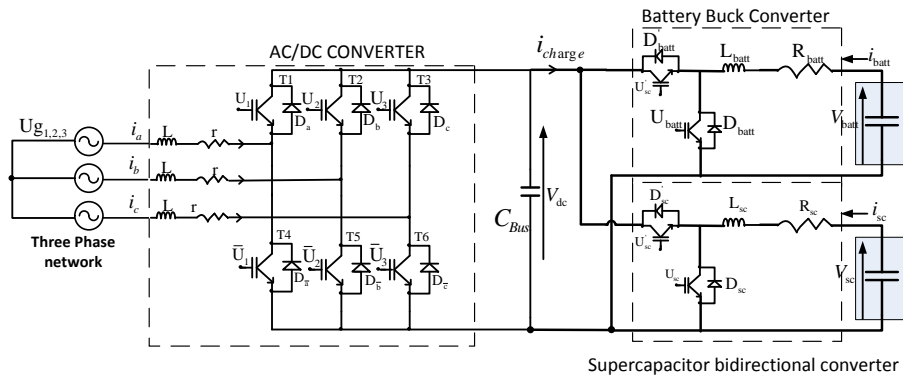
Battery Buck Converter

AC/DC CONVERTER

$i_{charge}$

$Ug_{1,2,3}$

$i_a$ L r

$i_b$ L r

$i_c$ L r

Three Phase network

T1 T2 T3

$U_1$ $D_a$ $U_2$ $D_b$ $U_3$ $D_c$

T4 T5 T6

$\bar{U}_1$ $D_{\bar{a}}$ $\bar{U}_2$ $D_{\bar{b}}$ $\bar{U}_3$ $D_{\bar{c}}$

$C_{Bus}$ $V_{dc}$

$\bar{D}_{batt}$ $L_{batt}$ $R_{batt}$ $i_{batt}$

$U_{sc}$

$U_{batt}$ $D_{batt}$

$V_{batt}$

$\bar{D}_{sc}$ $L_{sc}$ $R_{sc}$ $i_{sc}$

$\bar{U}_{sc}$

$U_{sc}$ $D_{sc}$

$V_{sc}$

Supercapacitor bidirectional converter